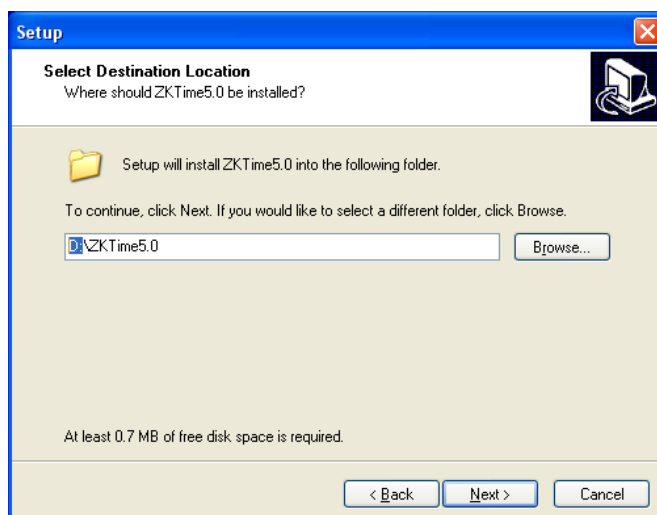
Setup

Select Destination Location
Where should ZKTime5.0 be installed?

Setup will install ZKTime5.0 into the following folder.

To continue, click Next. If you would like to select a different folder, click Browse.

D:\ZKTime5.0

Browse...

At least 0.7 MB of free disk space is required.

< Back

Next >

Cancel